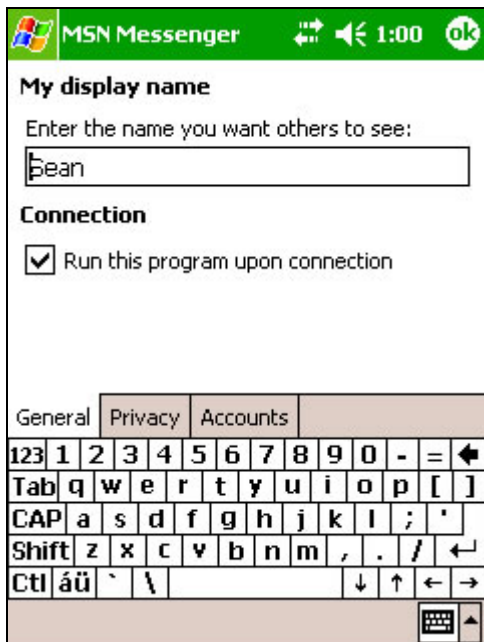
MSN Messenger 1:00 ok

My display name

Enter the name you want others to see:

Sean

Connection

Run this program upon connection

General Privacy Accounts

123 1 2 3 4 5 6 7 8 9 0 - = ←
Tab q w e r t y u i o p [ ]
CAP a s d f g h j k l ; '
Shift z x c v b n m , . / ↵
Ctl áü ` \ ↓ ↑ ← →